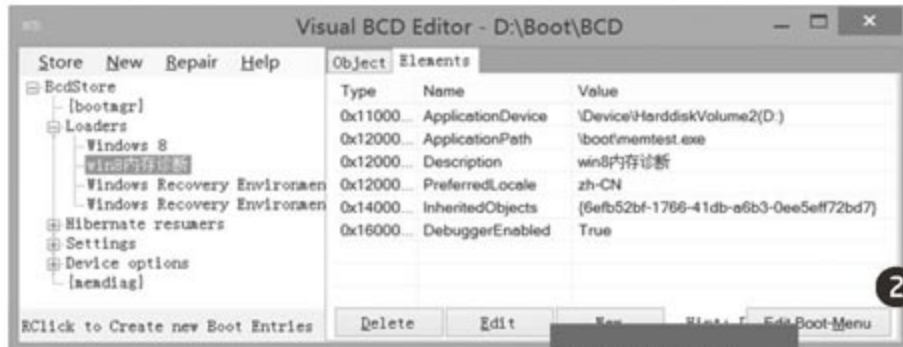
Visual BCD Editor - D:\Boot\BCD

Store New Repair Help

BcdStore
[bootmgr]
Loaders
Windows 8
win8内存诊断
Windows Recovery Environmen
Windows Recovery Environmen
Hibernate resumers
Settings
Device options
[memdiag]

RClick to Create new Boot Entries

Object Elements

| Type | Name | Value |
|---|---|---|
| 0x11000... | ApplicationDevice | \Device\HarddiskVolume2(D:) |
| 0x12000... | ApplicationPath | \boot\memtest.exe |
| 0x12000... | Description | win8内存诊断 |
| 0x12000... | PreferredLocale | zh-CN |
| 0x14000... | InheritedObjects | {6efb52bf-1766-41db-a6b3-0ee5eff72bd7} |
| 0x16000... | DebuggerEnabled | True |

Delete Edit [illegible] Hint: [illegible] Edit Boot-Menu

2